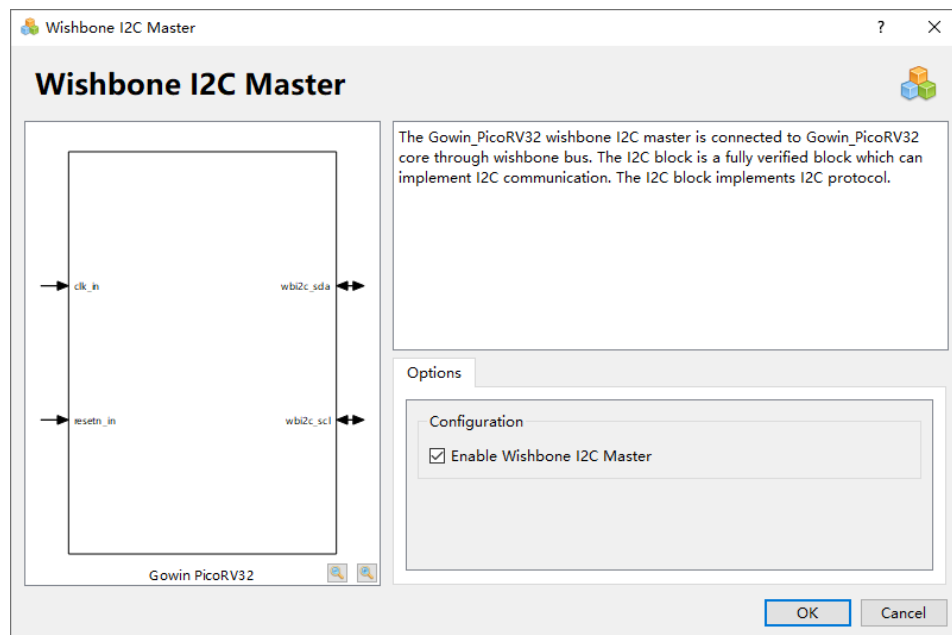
Wishbone I2C Master

?

Wishbone I2C Master

clk_in

wbi2c_sda

resetn_in

wbi2c_scl

Gowin PicoRV32

The Gowin_PicoRV32 wishbone I2C master is connected to Gowin_PicoRV32 core through wishbone bus. The I2C block is a fully verified block which can implement I2C communication. The I2C block implements I2C protocol.

Options

Configuration

Enable Wishbone I2C Master

OK

Cancel